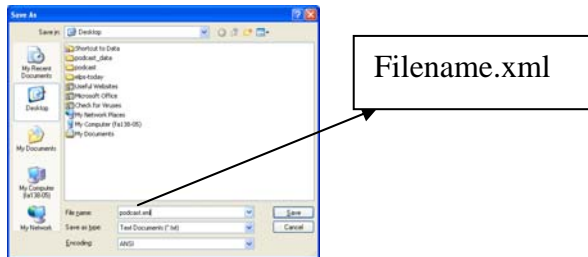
Save As

Save in: Desktop

My Recent Documents
Desktop
My Documents
My Computer (fa136-05)
My Network

Shortcut to Data
podcast_data
podcast
elps-today
Useful Websites
Microsoft Office
Check for Viruses
My Network Places
My Computer (fa136-05)
My Documents

File name: podcast.xml
Save as type: Text Documents (*.txt)
Encoding: ANSI

Save
Cancel

Filename.xml